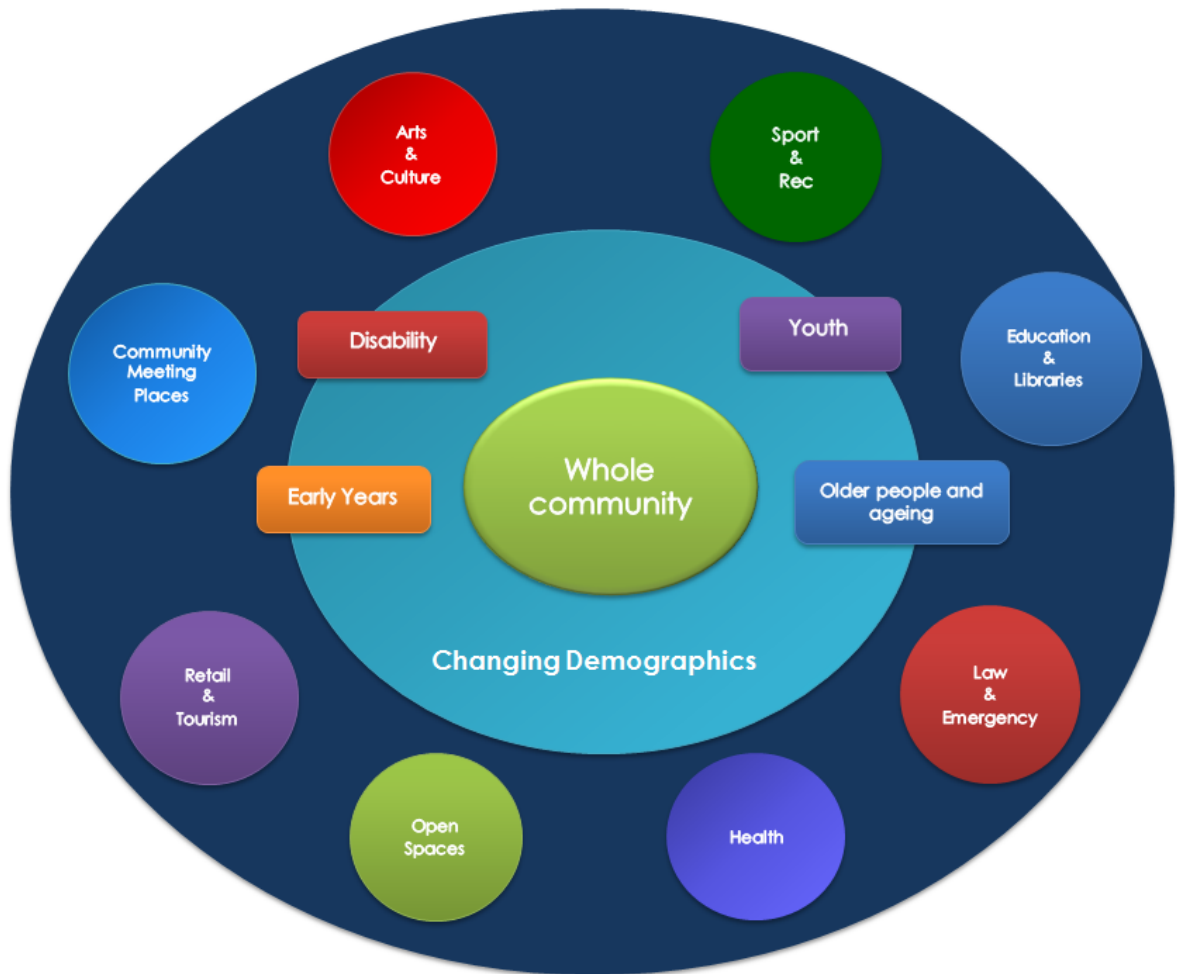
Arts
&
Culture

Sport
&
Rec

Community Meeting Places

Disability

Youth

Education
&
Libraries

Whole community

Early Years

Older people and ageing

Changing Demographics

Retail
&
Tourism

Law
&
Emergency

Open Spaces

Health